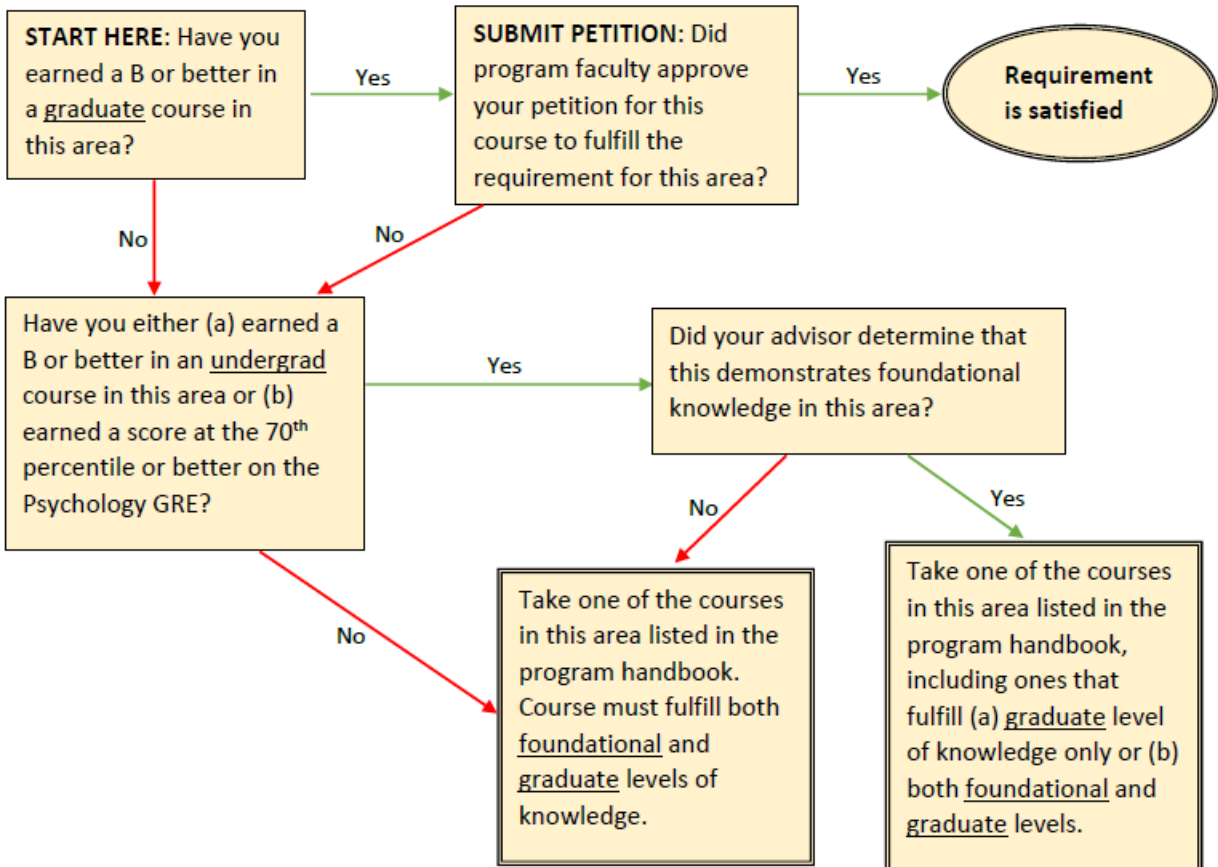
START HERE: Have you earned a B or better in a graduate course in this area?

Yes

SUBMIT PETITION: Did program faculty approve your petition for this course to fulfill the requirement for this area?

Yes

Requirement is satisfied

No

No

Have you either (a) earned a B or better in an undergrad course in this area or (b) earned a score at the 70$^{th}$ percentile or better on the Psychology GRE?

Yes

Did your advisor determine that this demonstrates foundational knowledge in this area?

No

Yes

No

Take one of the courses in this area listed in the program handbook. Course must fulfill both foundational and graduate levels of knowledge.

Take one of the courses in this area listed in the program handbook, including ones that fulfill (a) graduate level of knowledge only or (b) both foundational and graduate levels.